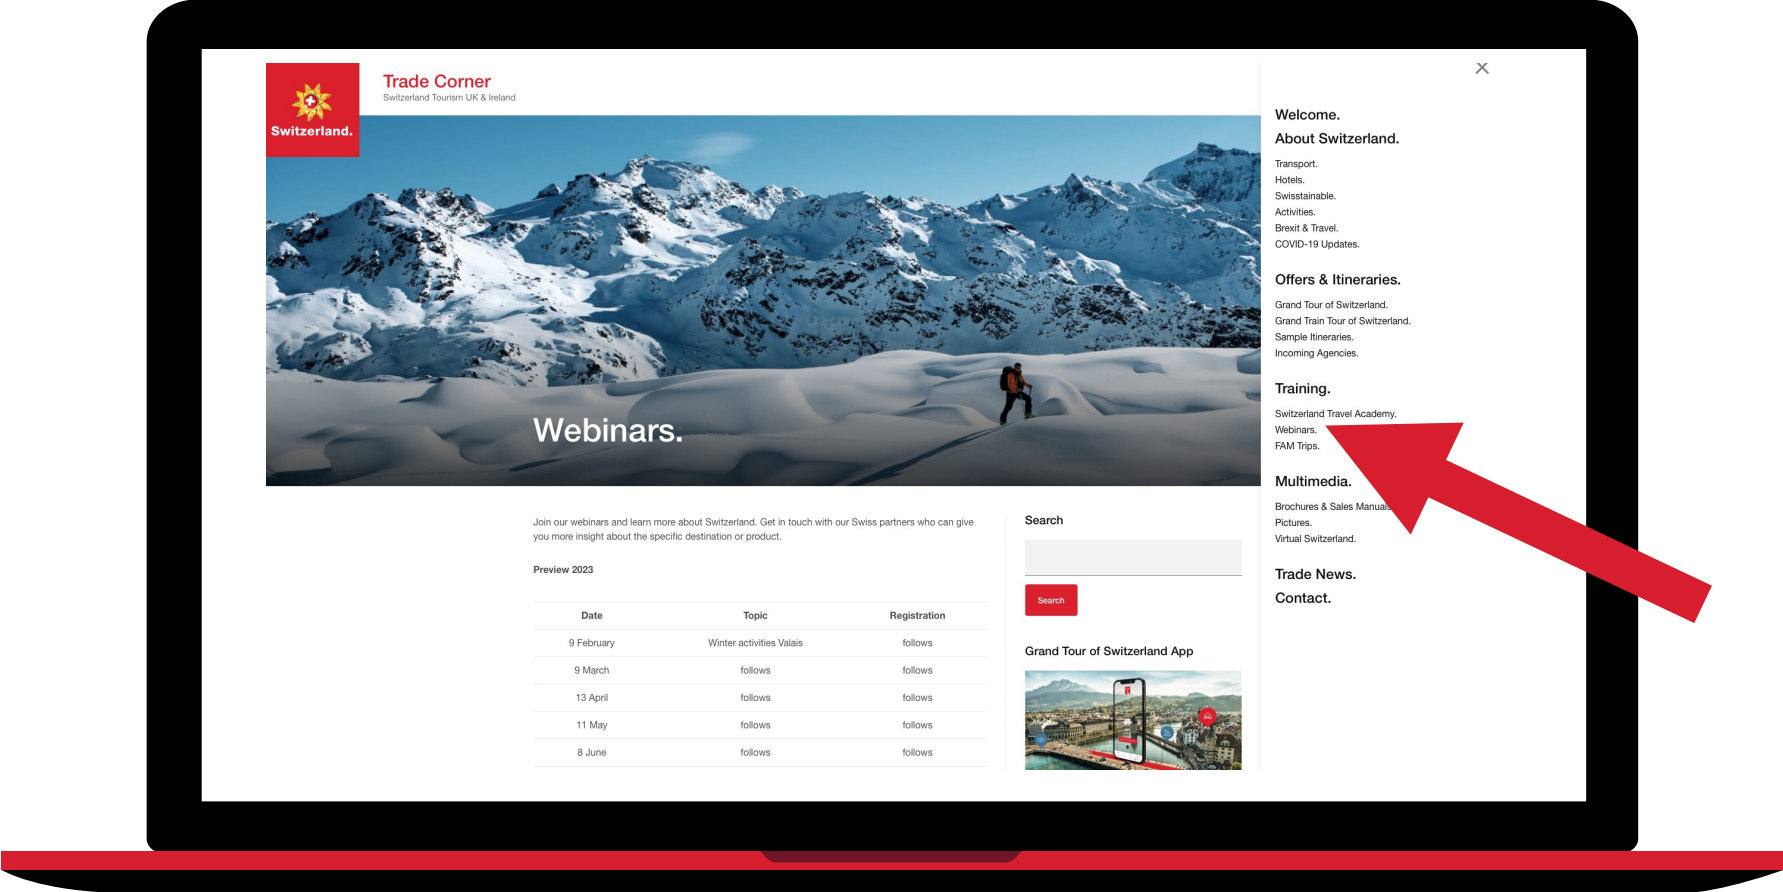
Switzerland.

Trade Corner
Switzerland Tourism UK & Ireland

Webinars.

Join our webinars and learn more about Switzerland. Get in touch with our Swiss partners who can give you more insight about the specific destination or product.

Preview 2023

| Date | Topic | Registration |
|---|---|---|
| 9 February | Winter activities Valais | follows |
| 9 March | follows | follows |
| 13 April | follows | follows |
| 11 May | follows | follows |
| 8 June | follows | follows |

Search

Search

Grand Tour of Switzerland App

×

Welcome.
About Switzerland.
Transport.
Hotels.
Swisstainable.
Activities.
Brexit & Travel.
COVID-19 Updates.

Offers & Itineraries.
Grand Tour of Switzerland.
Grand Train Tour of Switzerland.
Sample Itineraries.
Incoming Agencies.

Training.
Switzerland Travel Academy.
Webinars.
FAM Trips.

Multimedia.
Brochures & Sales Manuals
Pictures.
Virtual Switzerland.

Trade News.
Contact.